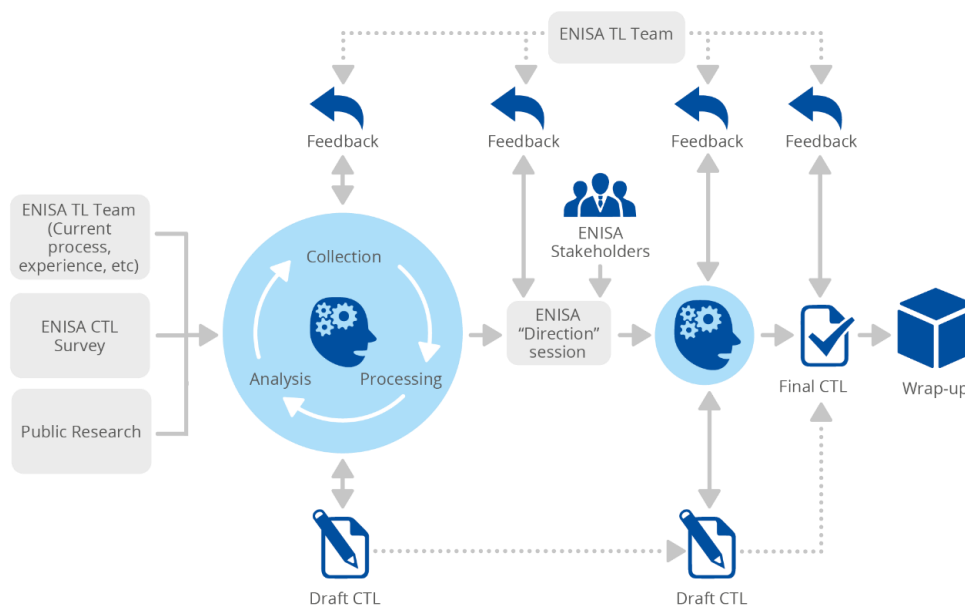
ENISA TL Team

Feedback

Feedback

Feedback

Feedback

ENISA TL Team (Current process, experience, etc)

ENISA CTL Survey

Public Research

Collection

Analysis

Processing

ENISA Stakeholders

ENISA "Direction" session

Final CTL

Wrap-up

Draft CTL

Draft CTL